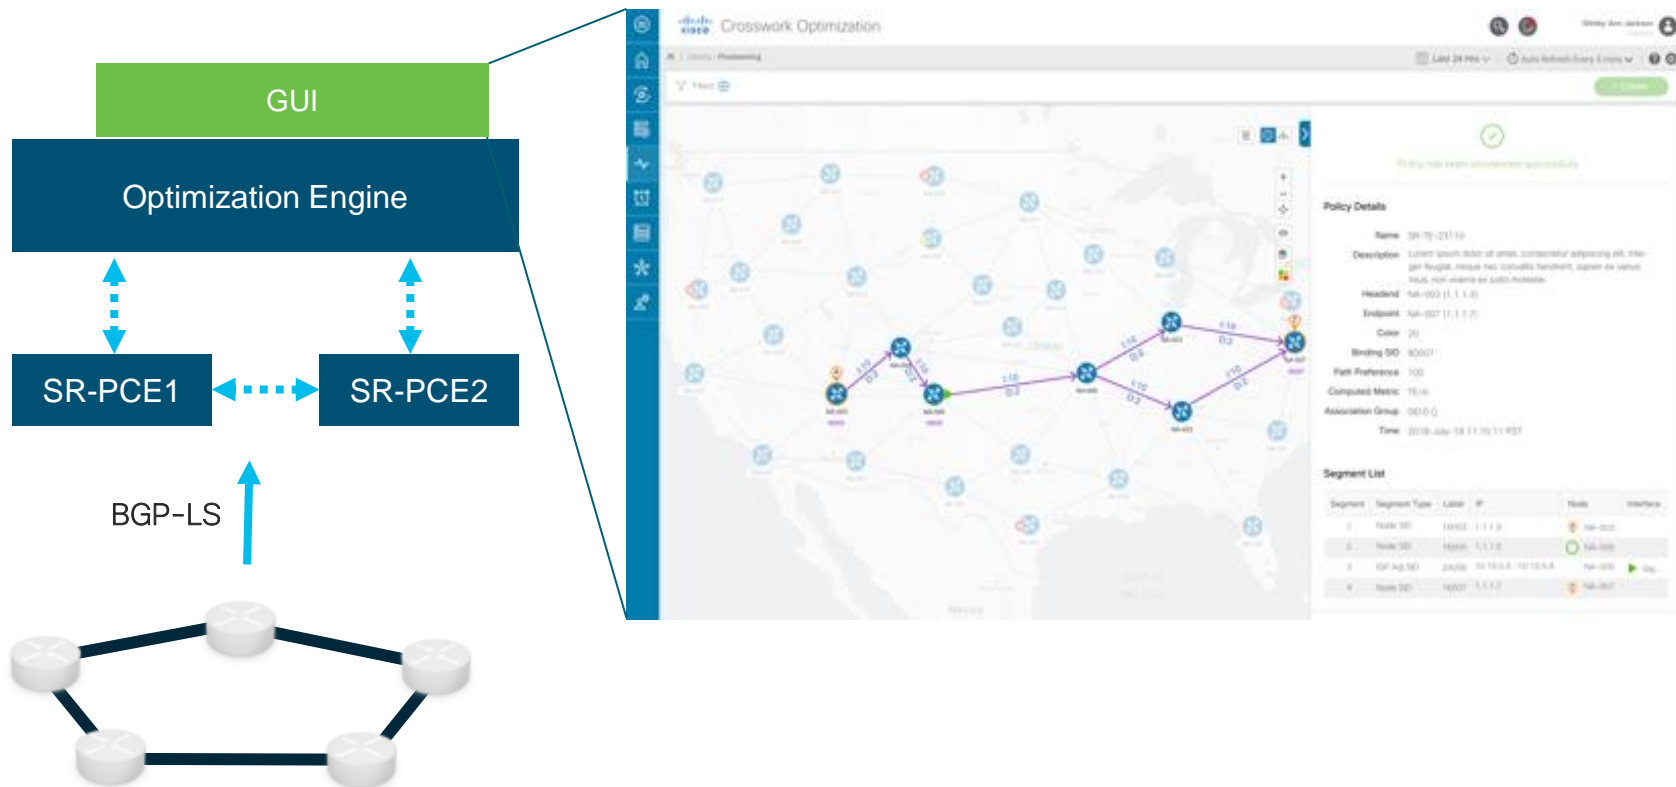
GUI

Optimization Engine

SR-PCE1

SR-PCE2

BGP-LS

Crosswork Optimization

Policy Details

Name

Description

Headend

Endpoint

Color

Binding SID

Path Preference

Computed Metric

Association Group

Time

Segment List

| Segment | Segment Type | Label | IP | Node | Interface |
|---|---|---|---|---|---|
| 1 | Node SID | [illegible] | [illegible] | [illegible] | |
| 2 | Node SID | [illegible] | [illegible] | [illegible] | |
| 3 | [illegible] | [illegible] | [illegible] | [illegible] | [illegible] |
| 4 | Node SID | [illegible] | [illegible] | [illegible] | |